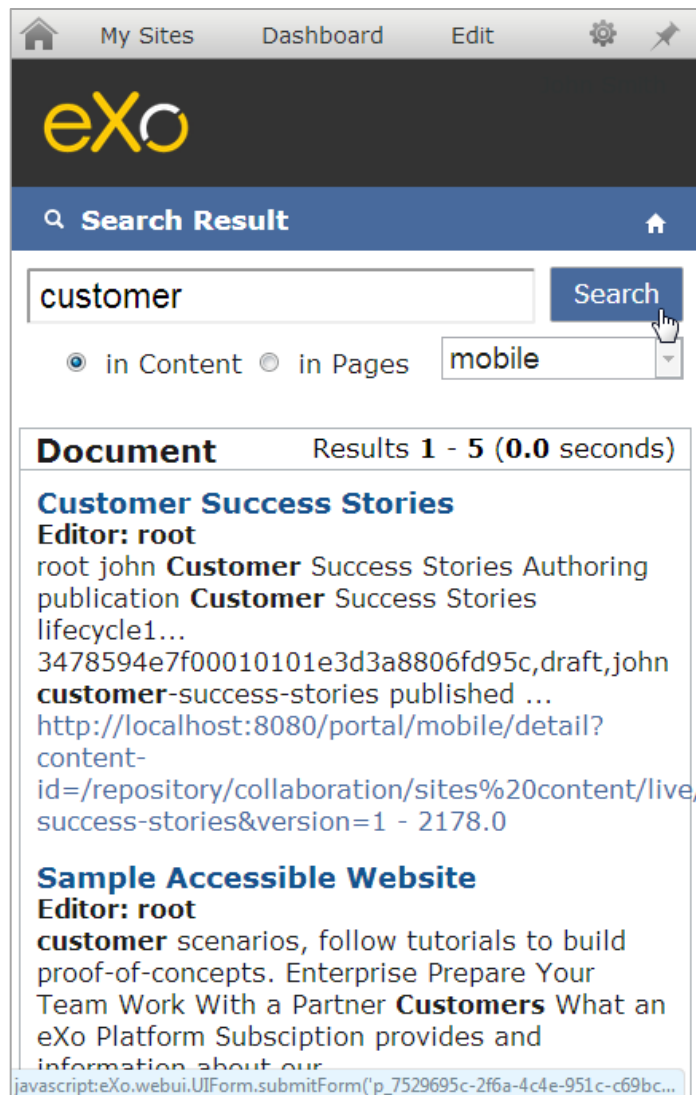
My Sites Dashboard Edit

eXo

Search Result

customer

Search

in Content in Pages mobile

Document Results **1** - **5** (**0.0** seconds)

Customer Success Stories

Editor: root

root john **Customer** Success Stories Authoring publication **Customer** Success Stories lifecycle1... 3478594e7f00010101e3d3a8806fd95c,draft,john **customer**-success-stories published ...

http://localhost:8080/portal/mobile/detail?content-id=/repository/collaboration/sites%20content/live/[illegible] success-stories&version=1 - 2178.0

Sample Accessible Website

Editor: root

**customer** scenarios, follow tutorials to build proof-of-concepts. Enterprise Prepare Your Team Work With a Partner **Customers** What an eXo Platform Subsciption provides and information about our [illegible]

javascript:eXo.webui.UIForm.submitForm('p_7529695c-2f6a-4c4e-951c-c69bc...